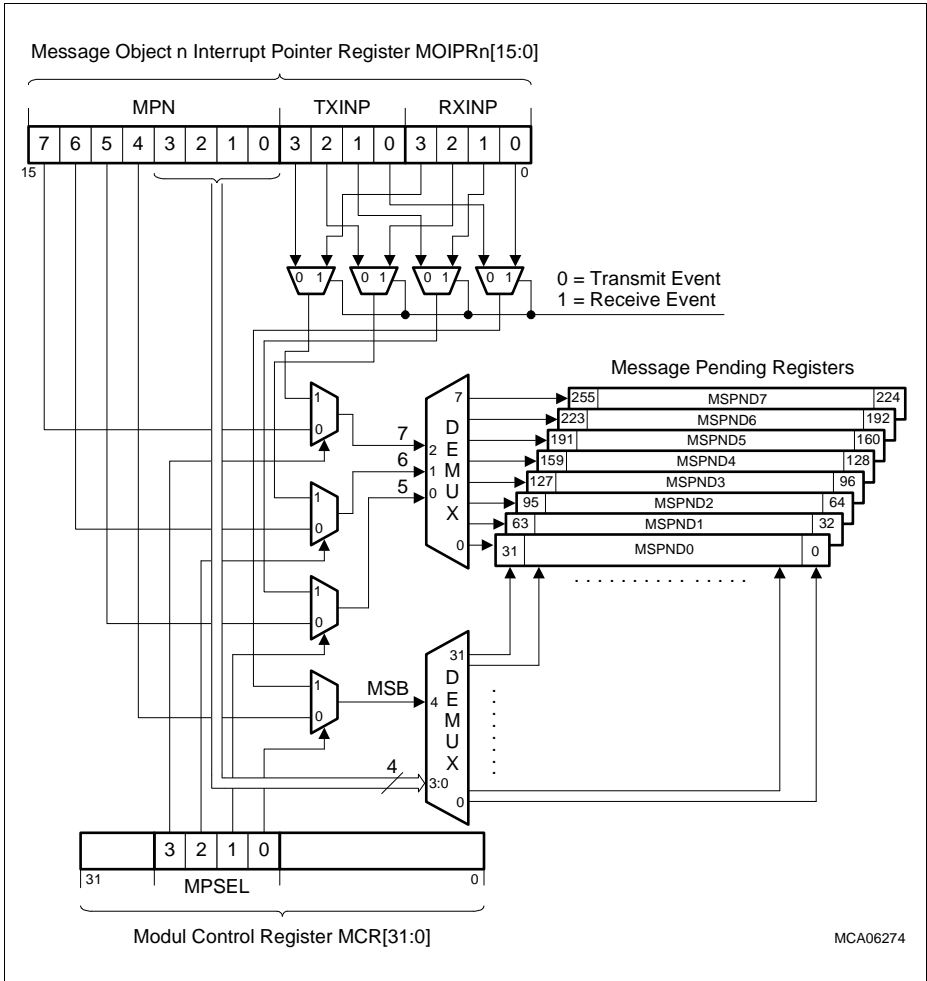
Message Object n Interrupt Pointer Register MOIPRn[15:0]

MPN

TXINP

RXINP

| 7 | 6 | 5 | 4 | 3 | 2 | 1 | 0 | 3 | 2 | 1 | 0 | 3 | 2 | 1 | 0 |
|---|---|---|---|---|---|---|---|---|---|---|---|---|---|---|---|

15

0

0 1

0 1

0 1

0 1

0 = Transmit Event
1 = Receive Event

Message Pending Registers

1
0

1
0

1
0

1
0

7

6

5

2
1
0

D
E
M
U
X

7

0

| 255 | MSPND7 | 224 |
|---|---|---|

| 223 | MSPND6 | 192 |
|---|---|---|

| 191 | MSPND5 | 160 |
|---|---|---|

| 159 | MSPND4 | 128 |
|---|---|---|

| 127 | MSPND3 | 96 |
|---|---|---|

| 95 | MSPND2 | 64 |
|---|---|---|

| 63 | MSPND1 | 32 |
|---|---|---|

| 31 | MSPND0 | 0 |
|---|---|---|

MSB

4

31

4

3:0

D
E
M
U
X

0

| | 3 | 2 | 1 | 0 | |
|---|---|---|---|---|---|

31

MPSEL

0

Modul Control Register MCR[31:0]

MCA06274